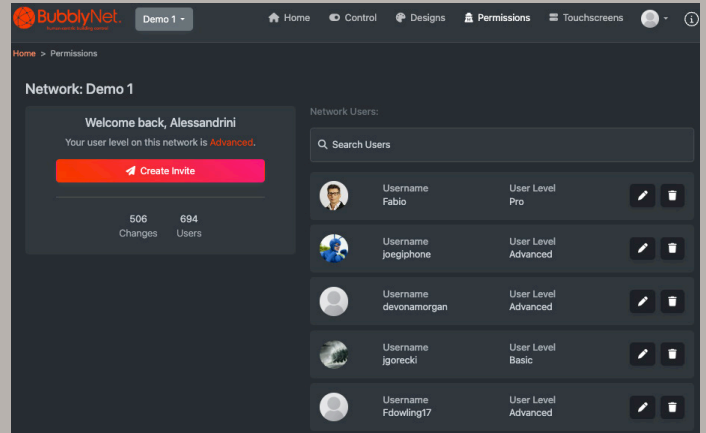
BubblyNet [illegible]

Demo 1

Home Control Designs Permissions Touchscreens

Home > Permissions

Network: Demo 1

Welcome back, Alessandrini

Your user level on this network is Advanced.

Create Invite

506 Changes

694 Users

Network Users:

Search Users

| Username | User Level |
|---|---|
| Fabio | Pro |
| joegiphone | Advanced |
| devonamorgan | Advanced |
| jgorecki | Basic |
| Fdowling17 | Advanced |